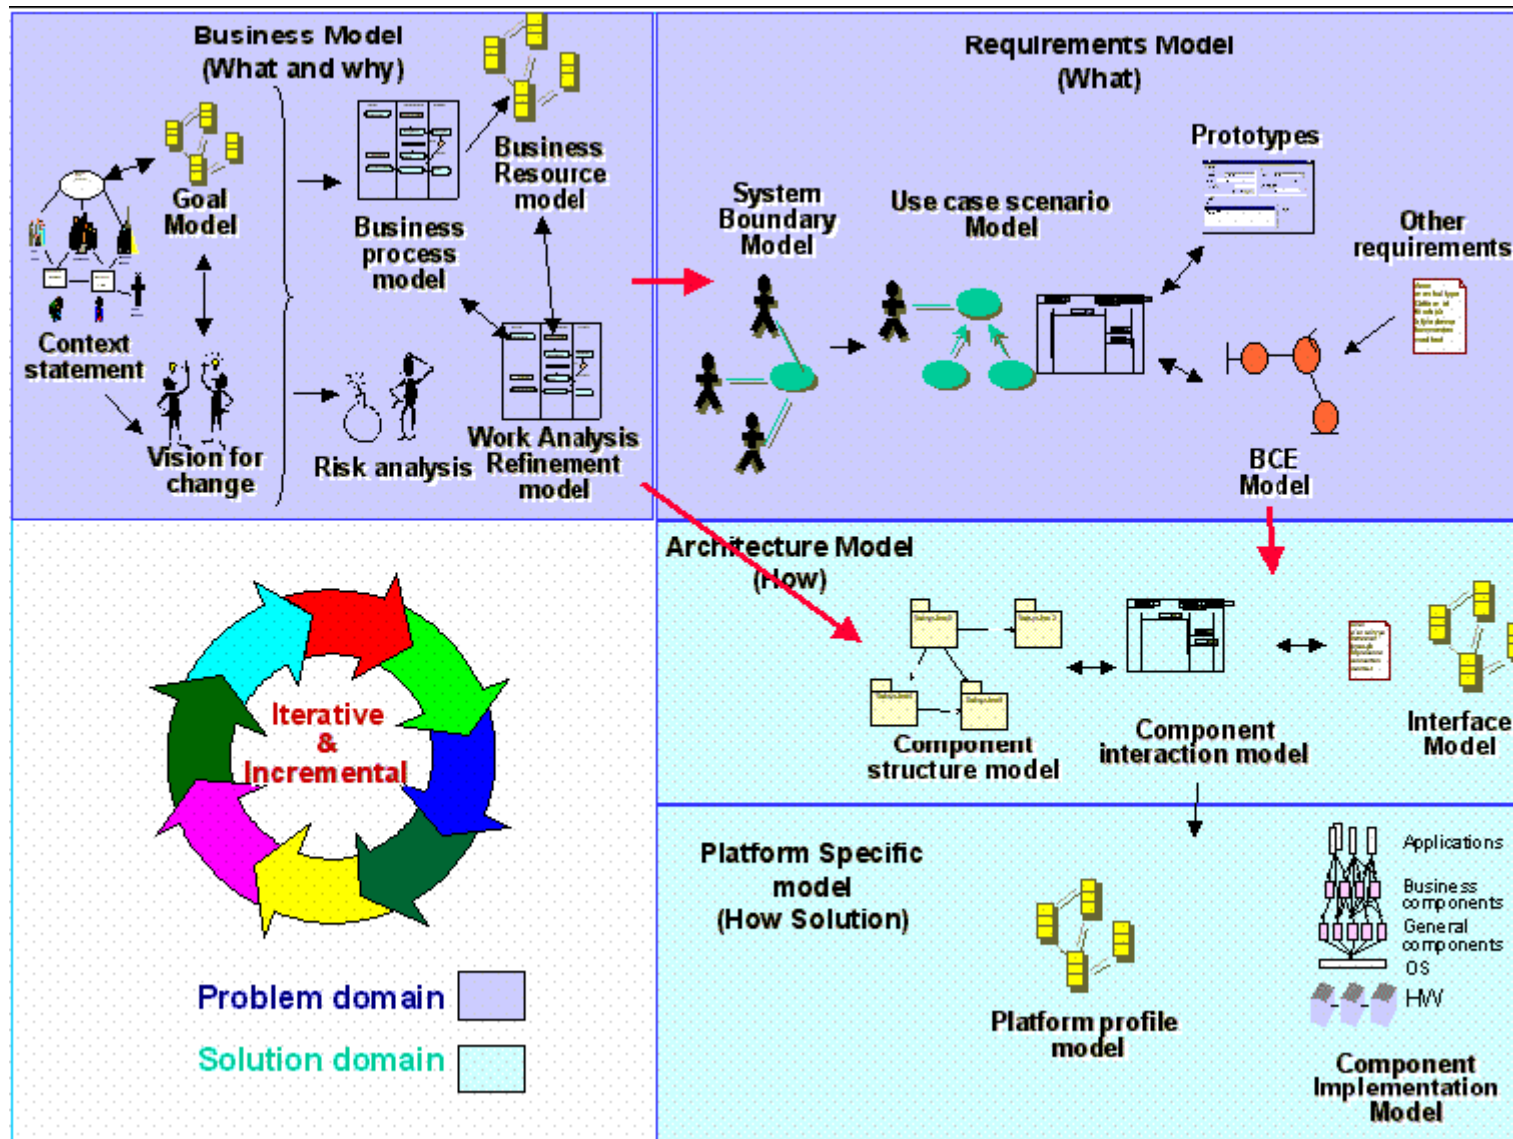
Business Model
(What and why)

Goal Model

Context statement

Vision for change

Business process model

Business Resource model

Risk analysis

Work Analysis Refinement model

Requirements Model
(What)

System Boundary Model

Use case scenario Model

Prototypes

Other requirements

BCE Model

Architecture Model
(How)

Component structure model

Component interaction model

Interface Model

Iterative & Incremental

Problem domain

Solution domain

Platform Specific model
(How Solution)

Platform profile model

Applications
Business components
General components
OS
HW

Component Implementation Model